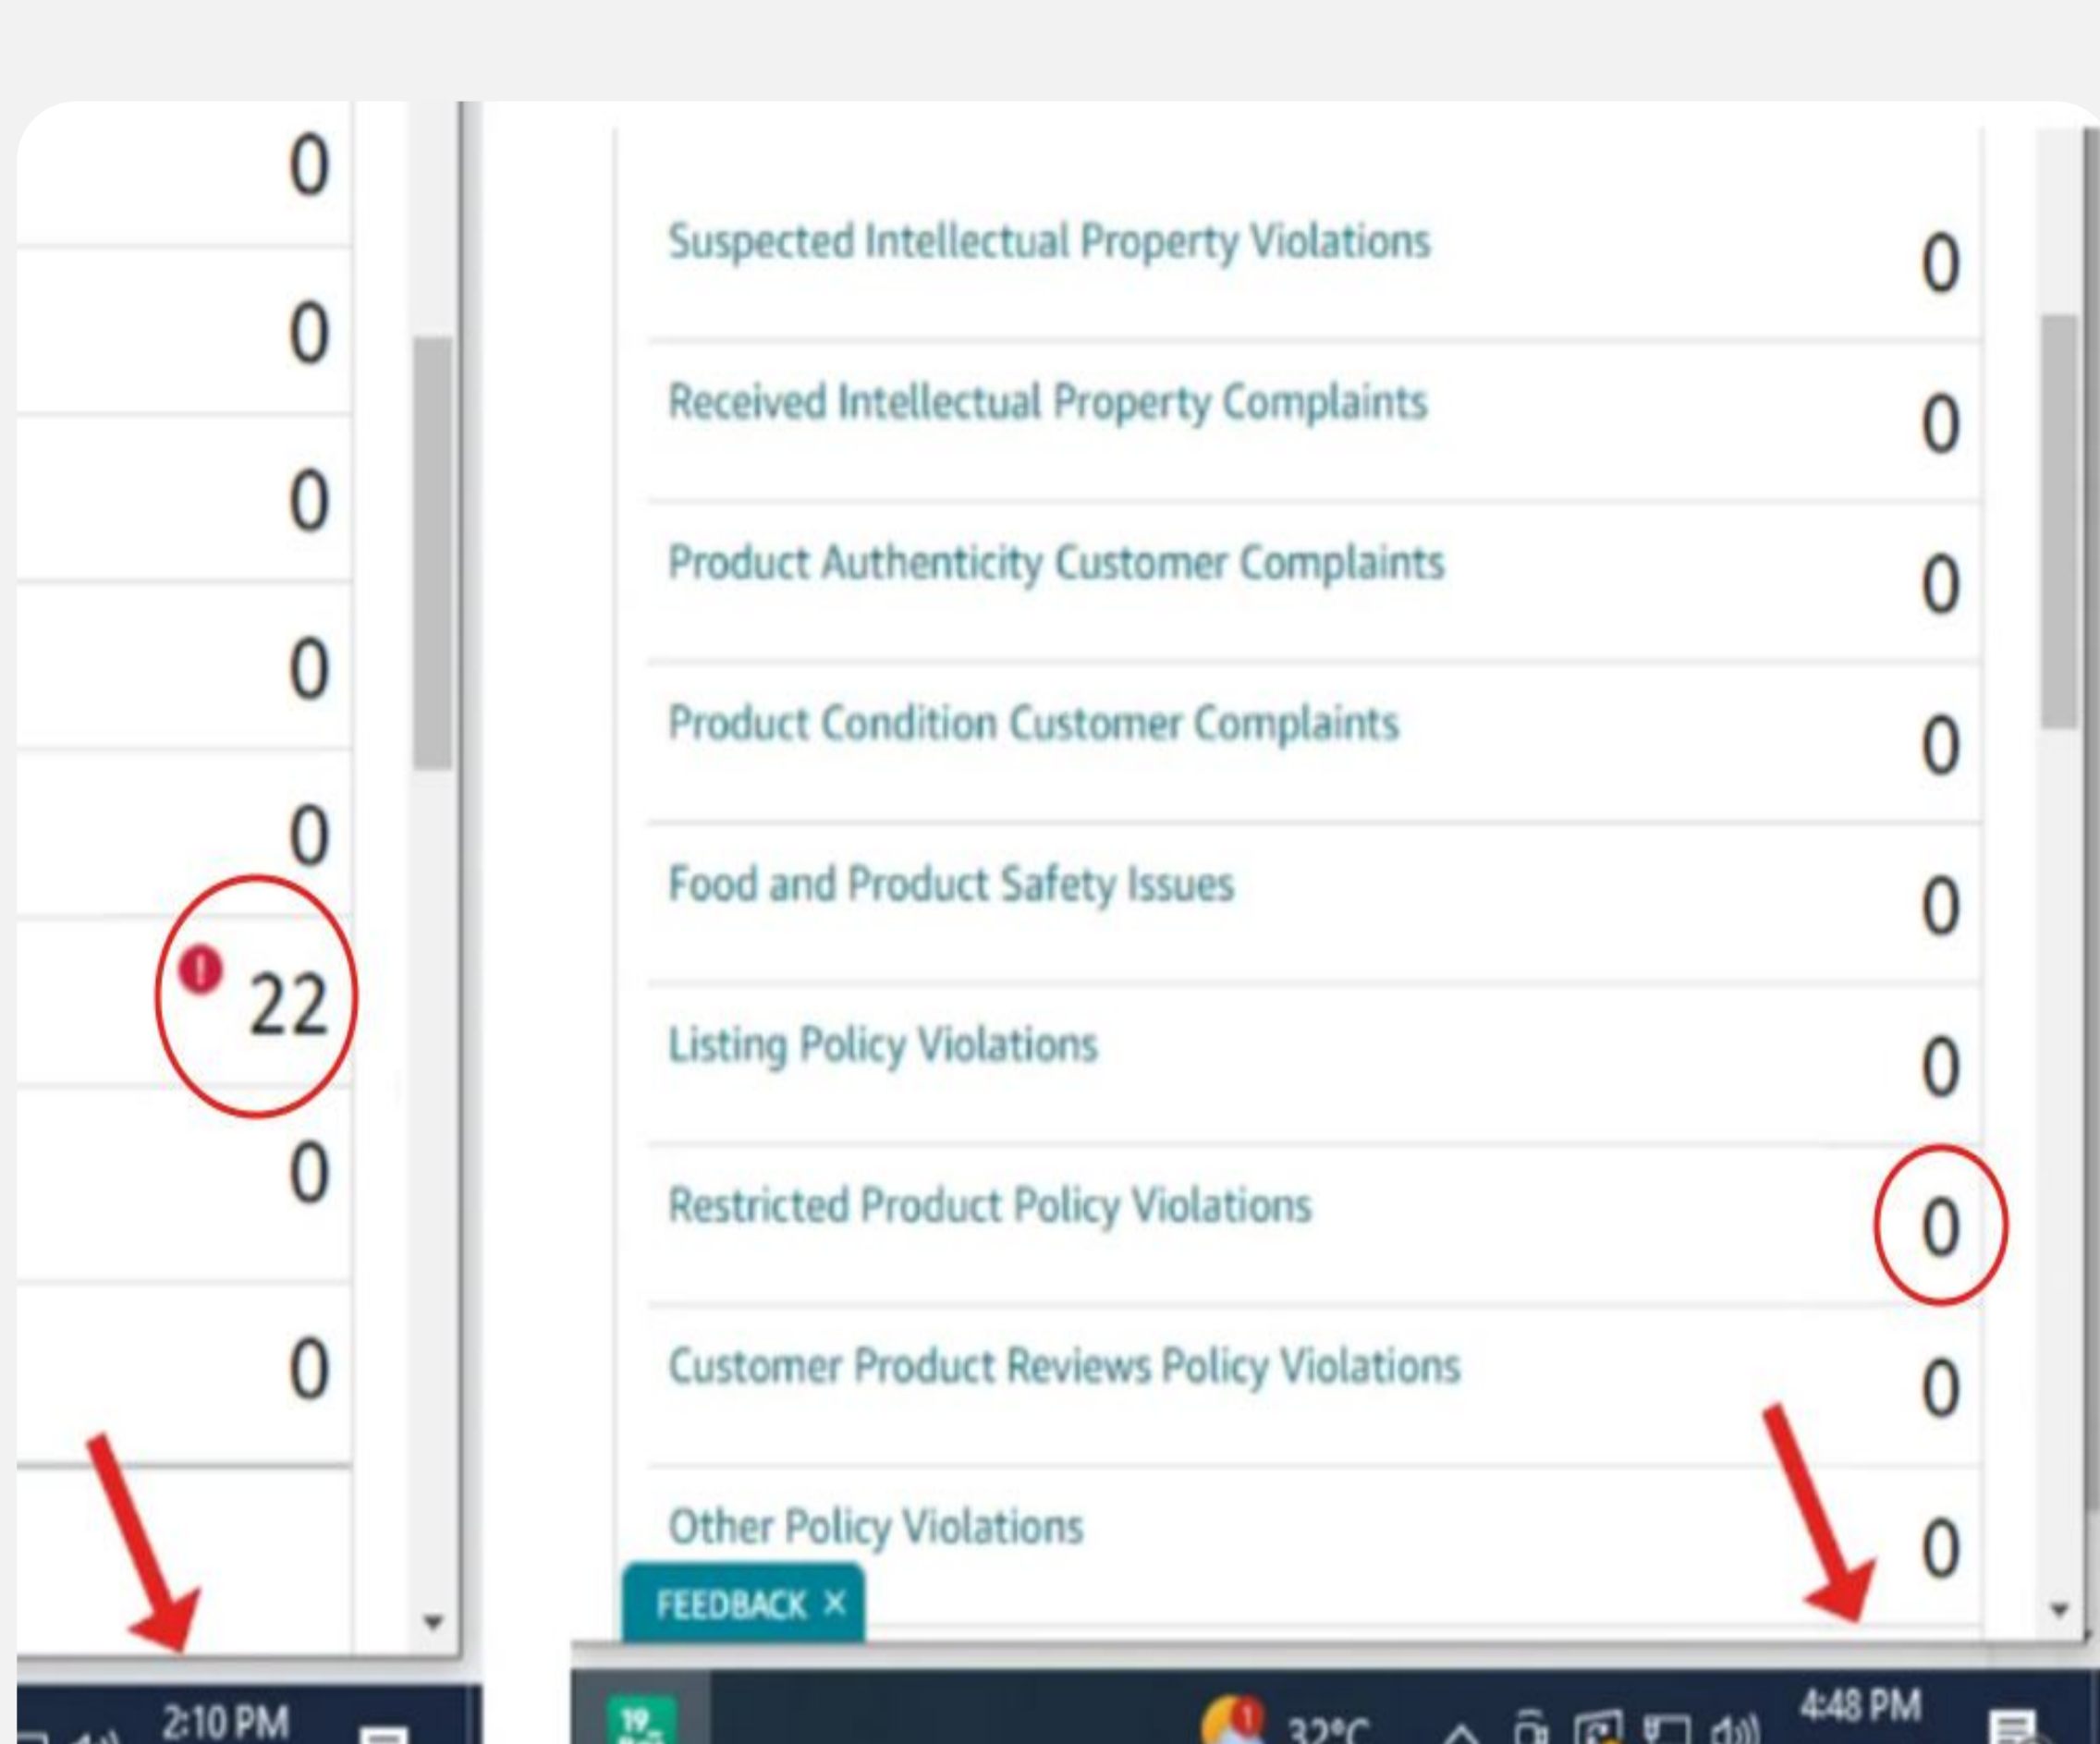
0
0
0
0
0
22
0
0

2:10 PM

| | |
|---|---|
| Suspected Intellectual Property Violations | 0 |
| Received Intellectual Property Complaints | 0 |
| Product Authenticity Customer Complaints | 0 |
| Product Condition Customer Complaints | 0 |
| Food and Product Safety Issues | 0 |
| Listing Policy Violations | 0 |
| Restricted Product Policy Violations | 0 |
| Customer Product Reviews Policy Violations | 0 |
| Other Policy Violations | 0 |

FEEDBACK ×

19

1

32°C

4:48 PM